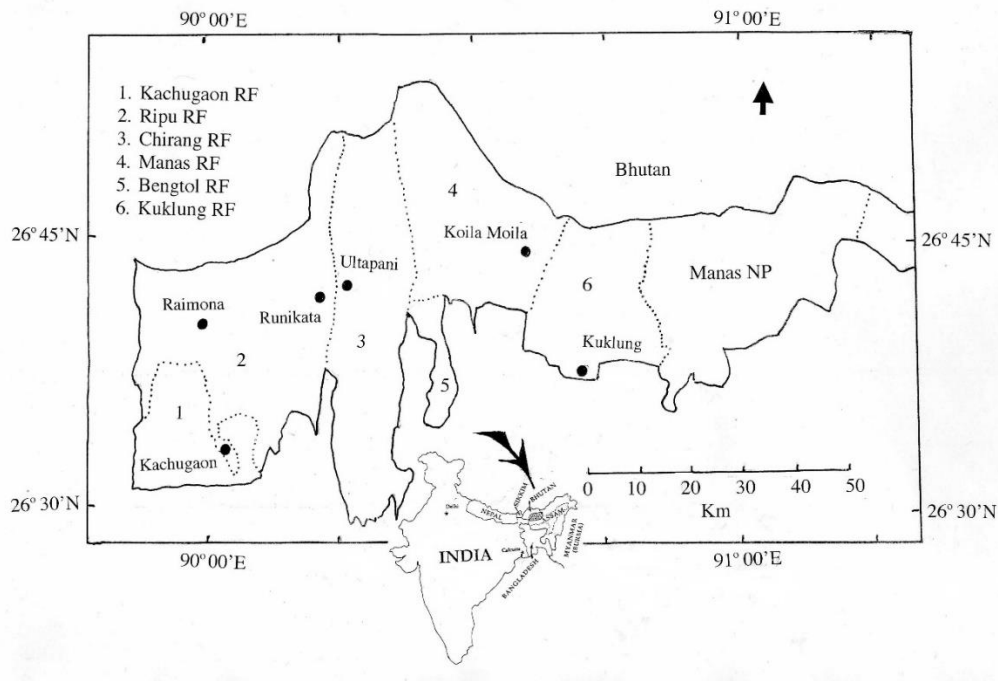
90° 00'E
91° 00'E

1. Kachugaon RF
2. Ripu RF
3. Chirang RF
4. Manas RF
5. Bengtol RF
6. Kuklung RF

Bhutan

26° 45'N
26° 45'N

4
Koila Moila
Ultapani
Raimona
Runikata
6
Manas NP
3
2
Kuklung
5
1
Kachugaon

0 10 20 30 40 50
Km

26° 30'N
26° 30'N

NEPAL
SIKKIM
BHUTAN
Delhi
ASSAM
MYANMAR (BURMA)
INDIA
Calcutta
BANGLADESH

90° 00'E
91° 00'E